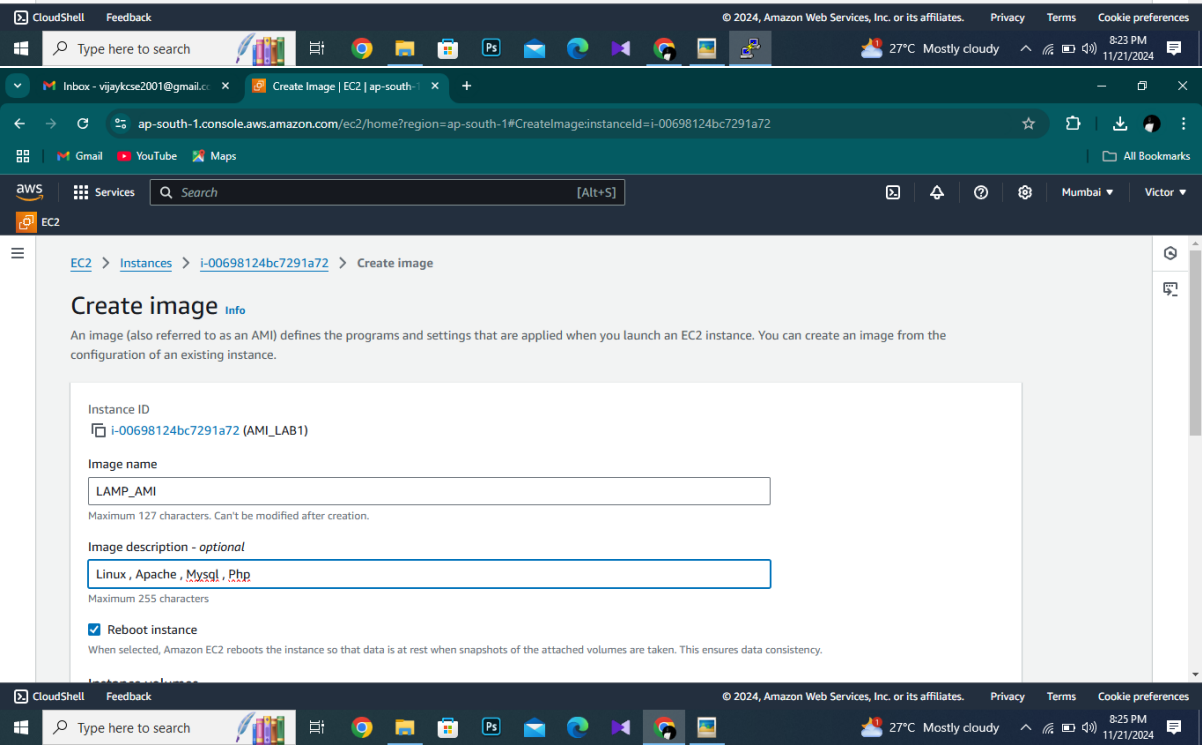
CloudShell Feedback © 2024, Amazon Web Services, Inc. or its affiliates. Privacy Terms Cookie preferences

Type here to search

27°C Mostly cloudy 8:23 PM 11/21/2024

Inbox - vijaykcse2001@gmail.c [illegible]

Create Image | EC2 | ap-south-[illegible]

ap-south-1.console.aws.amazon.com/ec2/home?region=ap-south-1#CreateImage:instanceId=i-00698124bc7291a72

Gmail YouTube Maps All Bookmarks

aws Services Search [Alt+S] Mumbai ▾ Victor ▾

EC2

EC2 > Instances > i-00698124bc7291a72 > Create image

Create image Info

An image (also referred to as an AMI) defines the programs and settings that are applied when you launch an EC2 instance. You can create an image from the configuration of an existing instance.

Instance ID
i-00698124bc7291a72 (AMI_LAB1)

Image name
LAMP_AMI
Maximum 127 characters. Can't be modified after creation.

Image description - optional
Linux , Apache , Mysql , Php
Maximum 255 characters

Reboot instance
When selected, Amazon EC2 reboots the instance so that data is at rest when snapshots of the attached volumes are taken. This ensures data consistency.

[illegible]

CloudShell Feedback © 2024, Amazon Web Services, Inc. or its affiliates. Privacy Terms Cookie preferences

Type here to search

27°C Mostly cloudy 8:25 PM 11/21/2024